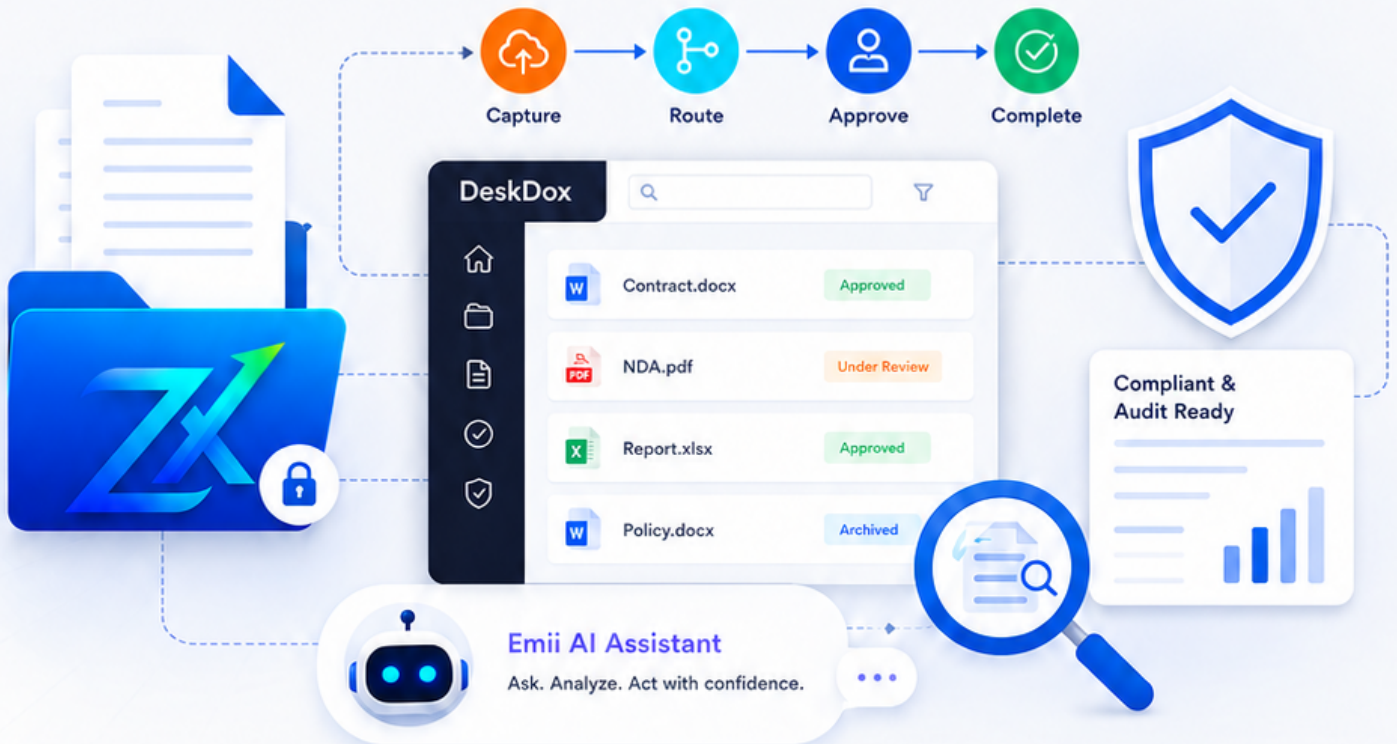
Capture
Route
Approve
Complete

DeskDox

W Contract.docx Approved
PDF NDA.pdf Under Review
X Report.xlsx Approved
W Policy.docx Archived

Compliant & Audit Ready

Emii AI Assistant
Ask. Analyze. Act with confidence.